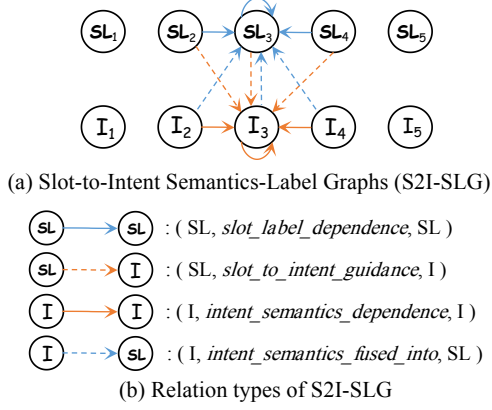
$SL_1$ $SL_2$ $SL_3$ $SL_4$ $SL_5$

$I_1$ $I_2$ $I_3$ $I_4$ $I_5$

(a) Slot-to-Intent Semantics-Label Graphs (S2I-SLG)

SL SL : ( SL, *slot_label_dependence*, SL )

SL I : ( SL, *slot_to_intent_guidance*, I )

I I : ( I, *intent_semantics_dependence*, I )

I SL : ( I, *intent_semantics_fused_into*, SL )

(b) Relation types of S2I-SLG